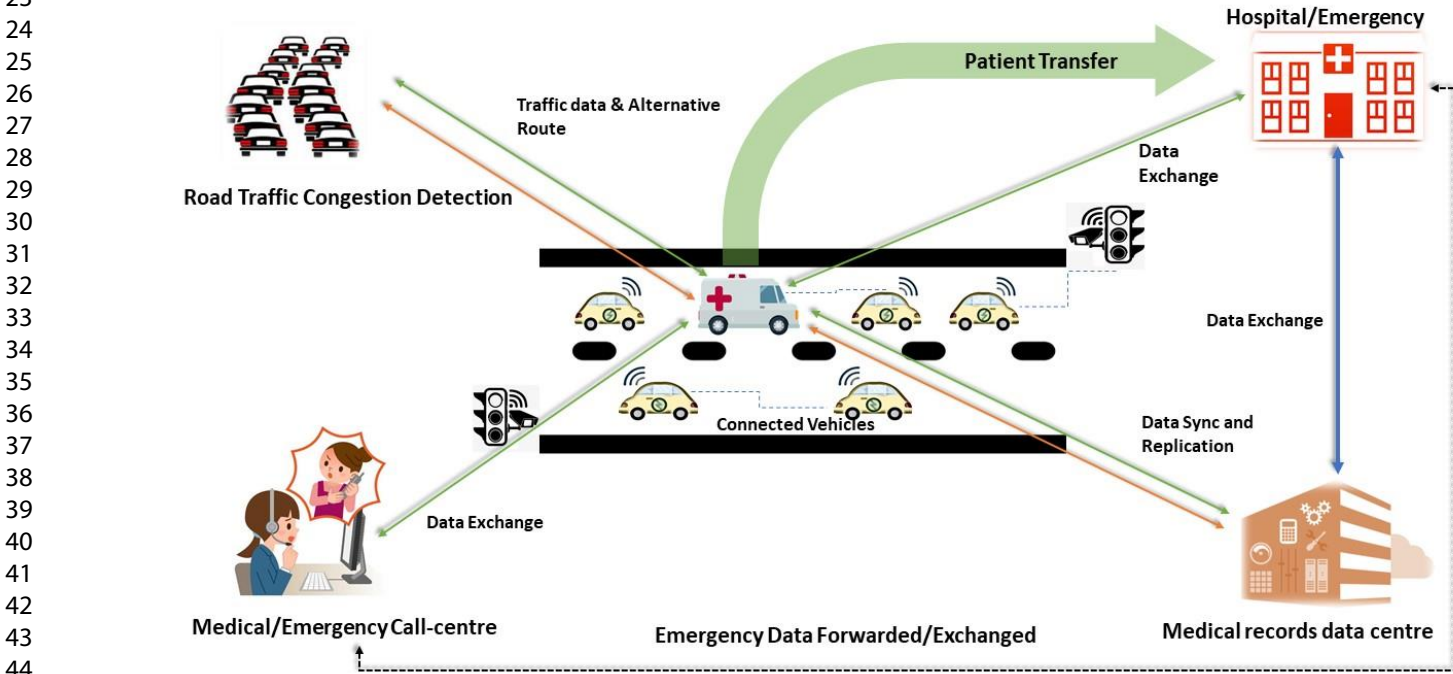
24
25
26
27
28
29
30
31
32
33
34
35
36
37
38
39
40
41
42
43
44

Hospital/Emergency

Patient Transfer

Traffic data & Alternative Route

Road Traffic Congestion Detection

Data Exchange

Data Exchange

Connected Vehicles

Data Sync and Replication

Data Exchange

Medical/Emergency Call-centre

Emergency Data Forwarded/Exchanged

Medical records data centre